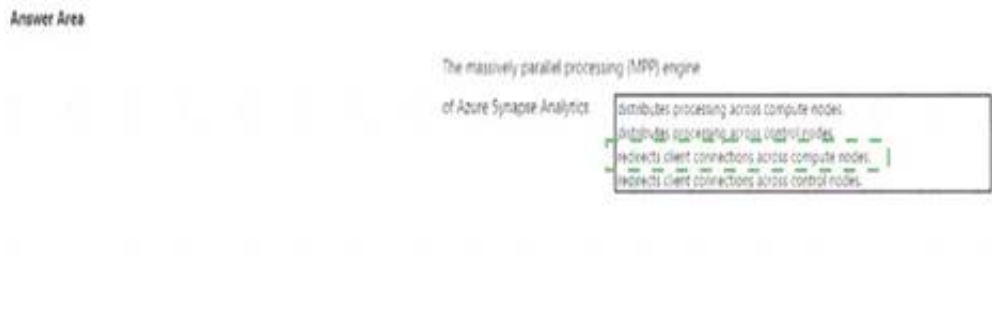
Answer Area

The massively parallel processing (MPP) engine

of Azure Synapse Analytics

distributes processing across compute nodes.
distributes processing across control nodes.
redirects client connections across compute nodes.
redirects client connections across control nodes.